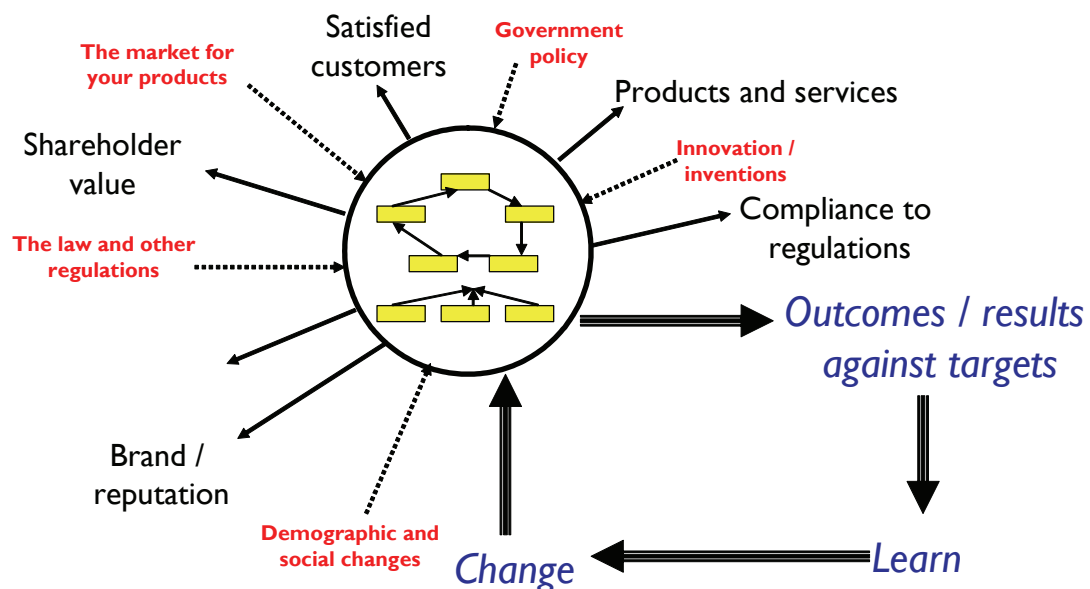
Satisfied customers

Government policy

The market for your products

Products and services

Shareholder value

Innovation / inventions

Compliance to regulations

The law and other regulations

Outcomes / results against targets

Brand / reputation

Demographic and social changes

Change

Learn